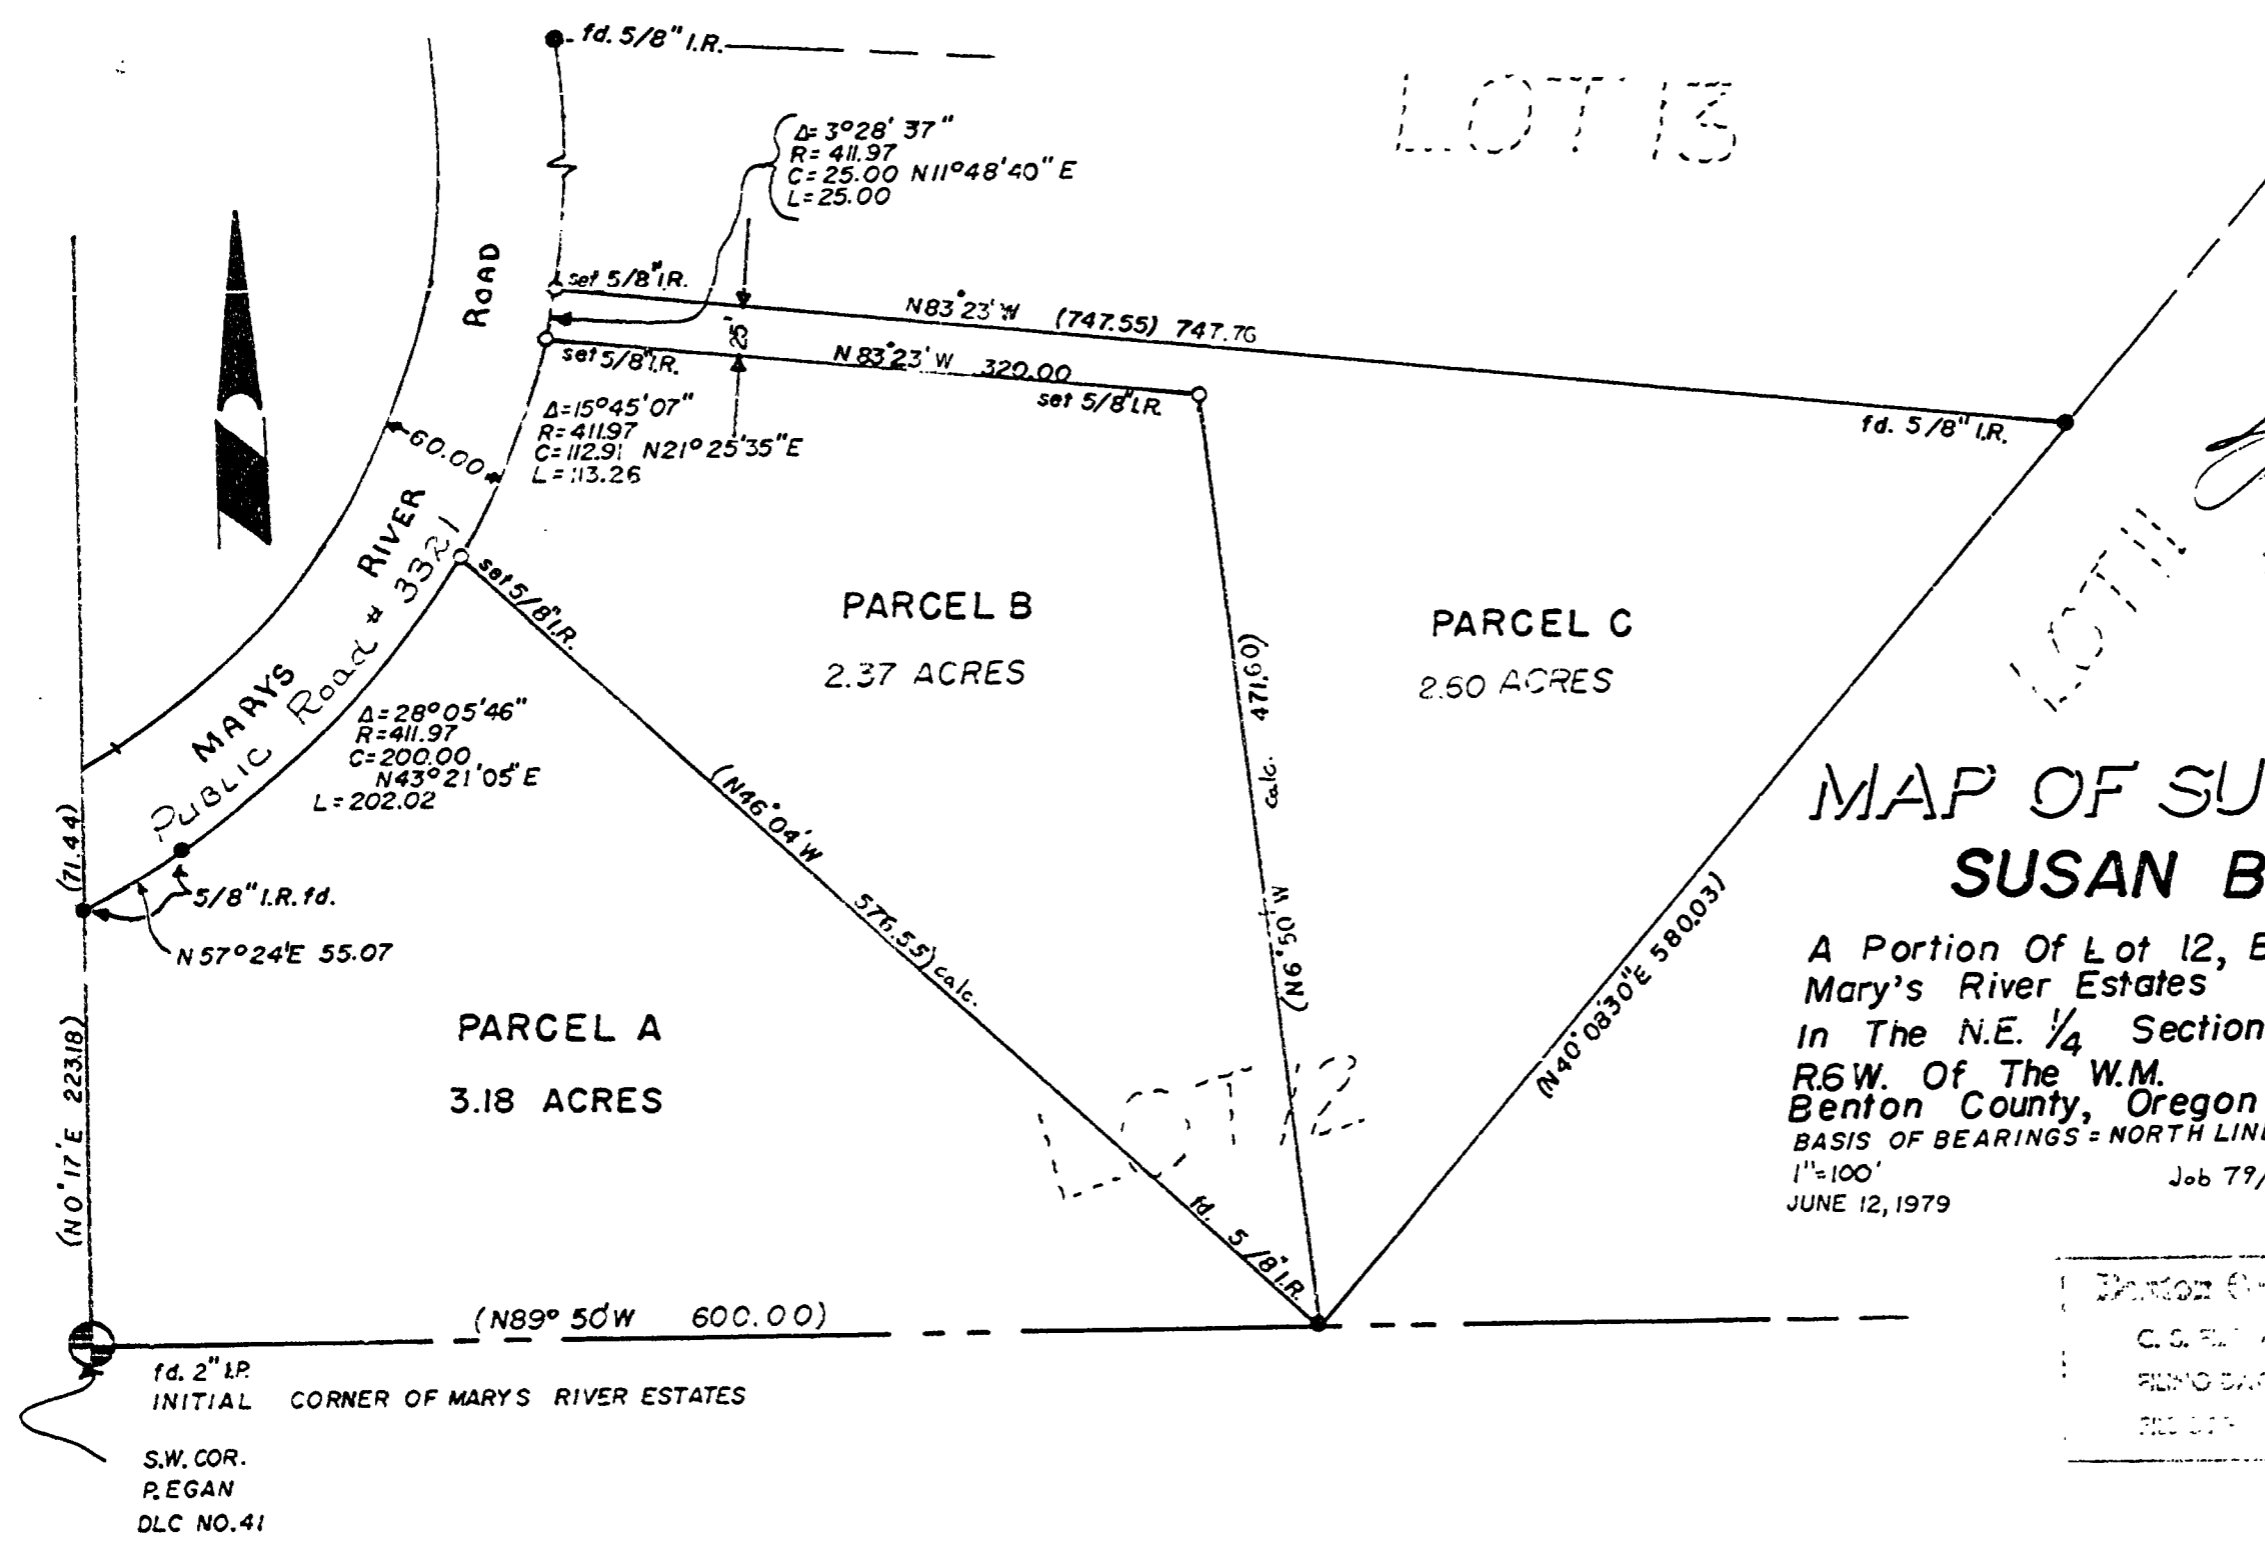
fd. 5/8" I.R.

LOT 13

Δ= 3°28' 37"
R= 411.97
C= 25.00 N11°48'40" E
L= 25.00

ROAD

set 5/8" I.R.

N83°23' W (747.55) 747.76

18

set 5/8" I.R.

N 83°23' W 320.00

set 5/8" I.R.

fd. 5/8" I.R.

Δ=15°45'07"
R= 411.97
C= 112.91 N21° 25'35" E
L= 113.26

60.00

MARYS RIVER

Public Road # 3321

set 5/8" I.R.

PARCEL B

2.37 ACRES

471.60

calc.

PARCEL C

2.60 ACRES

LOT 11

Δ= 28°05'46"
R= 411.97
C= 200.00
N43° 21' 05" E
L= 202.02

(N46°04' W 576.55) calc.

(71.44)

5/8" I.R. fd.

N 57°24'E 55.07

(N6°50' W

(N40°08'30" E 580.03)

MAP OF SU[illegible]

SUSAN B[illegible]

A Portion Of Lot 12, E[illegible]
Mary's River Estates
In The N.E. $\frac{1}{4}$ Section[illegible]
R.6 W. Of The W.M.
Benton County, Oregon
BASIS OF BEARINGS = NORTH LIN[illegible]
1"=100'
JUNE 12, 1979

Job 79/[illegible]

PARCEL A

3.18 ACRES

LOT 12

fd. 5/8" I.R.

(N0°17' E 223.18)

(N89° 50' W 600.00)

fd. 2" I.P.
INITIAL CORNER OF MARYS RIVER ESTATES

S.W. COR.
P. EGAN
DLC NO. 41

Benton C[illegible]
C. S. F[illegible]
FILING DA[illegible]
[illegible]